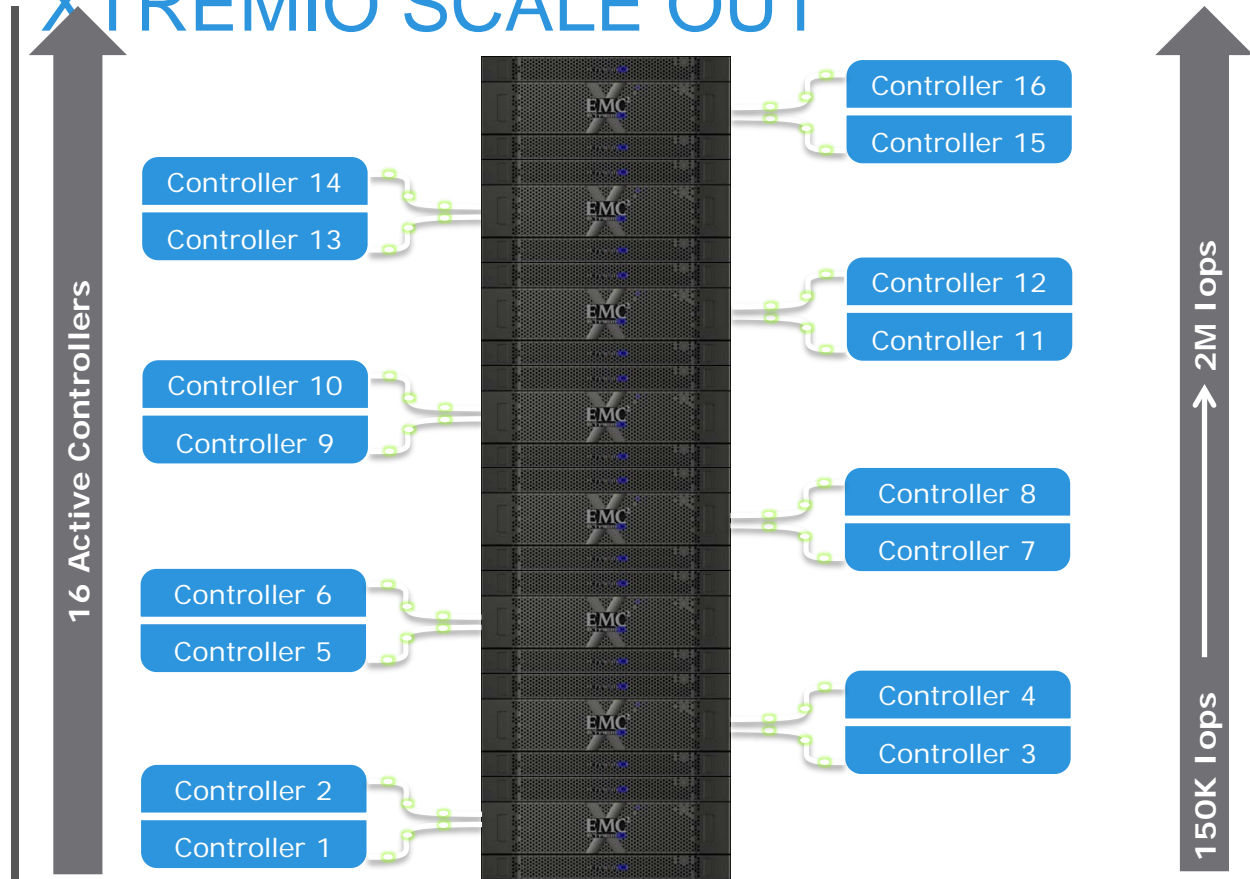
XTREMIO SCALE OUT

16 Active Controllers

Controller 16
Controller 15
Controller 14
Controller 13
Controller 12
Controller 11
Controller 10
Controller 9
Controller 8
Controller 7
Controller 6
Controller 5
Controller 4
Controller 3
Controller 2
Controller 1

EMC
EMC
EMC
EMC
EMC
EMC
EMC
EMC

150K Iops → 2M Iops